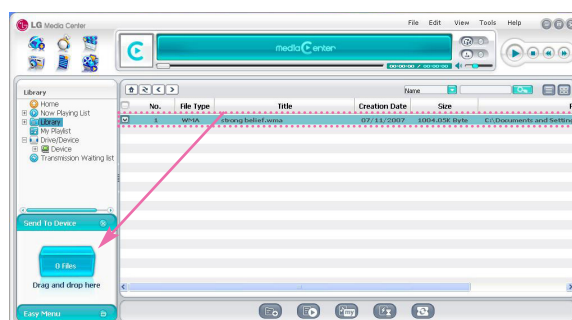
LG Media Center

File Edit View Tools Help

media Center

00:00:00 / 00:00:00

Library
Home
Now Playing List
Library
My Playlist
Drive/Device
Device
Transmission Waiting list

Name

| No. | File Type | Title | Creation Date | Size | P |
|---|---|---|---|---|---|
| 1 | WMA | strong belief.wma | 07 11/2007 | 1004.05K Byte | C:\Documents and Settin |

Send To Device

0 Files

Drag and drop here

Easy Menu